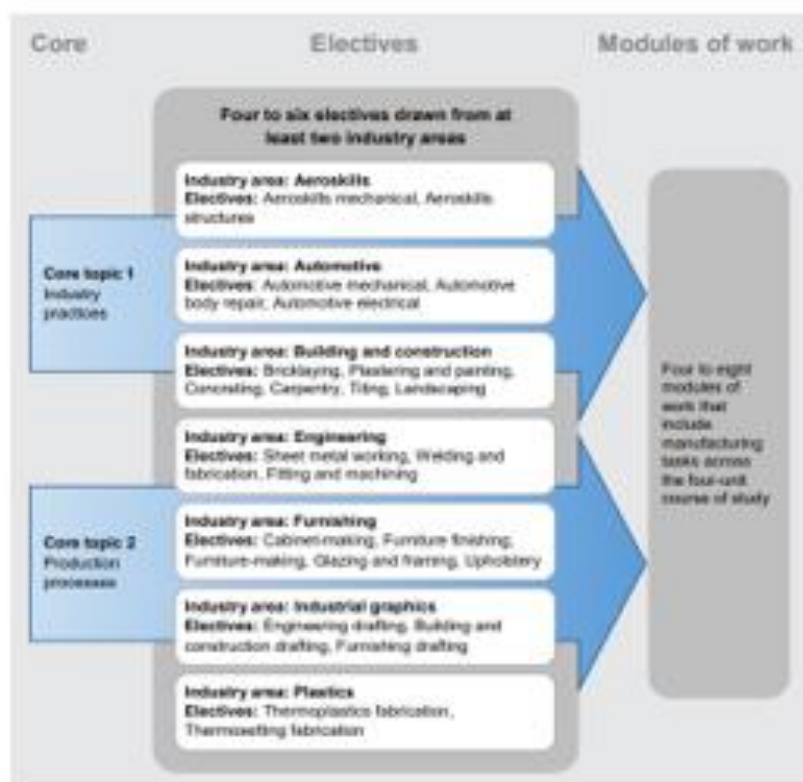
Core

Electives

Modules of work

Four to six electives drawn from at least two industry areas

Industry area: Aeroskills
Electives: Aeroskills mechanical, Aeroskills structures

Core topic 1
Industry practices

Industry area: Automotive
Electives: Automotive mechanical, Automotive body repair, Automotive electrical

Industry area: Building and construction
Electives: Bricklaying, Plastering and painting, Concreting, Carpentry, Tiling, Landscaping

Four to eight modules of work that include manufacturing tasks across the four-unit course of study

Industry area: Engineering
Electives: Sheet metal working, Welding and fabrication, Fitting and machining

Core topic 2
Production processes

Industry area: Furnishing
Electives: Cabinet-making, Furniture finishing, Furniture-making, Glazing and framing, Upholstery

Industry area: Industrial graphics
Electives: Engineering drafting, Building and construction drafting, Furnishing drafting

Industry area: Plastics
Electives: Thermoplastics fabrication, Thermosetting fabrication